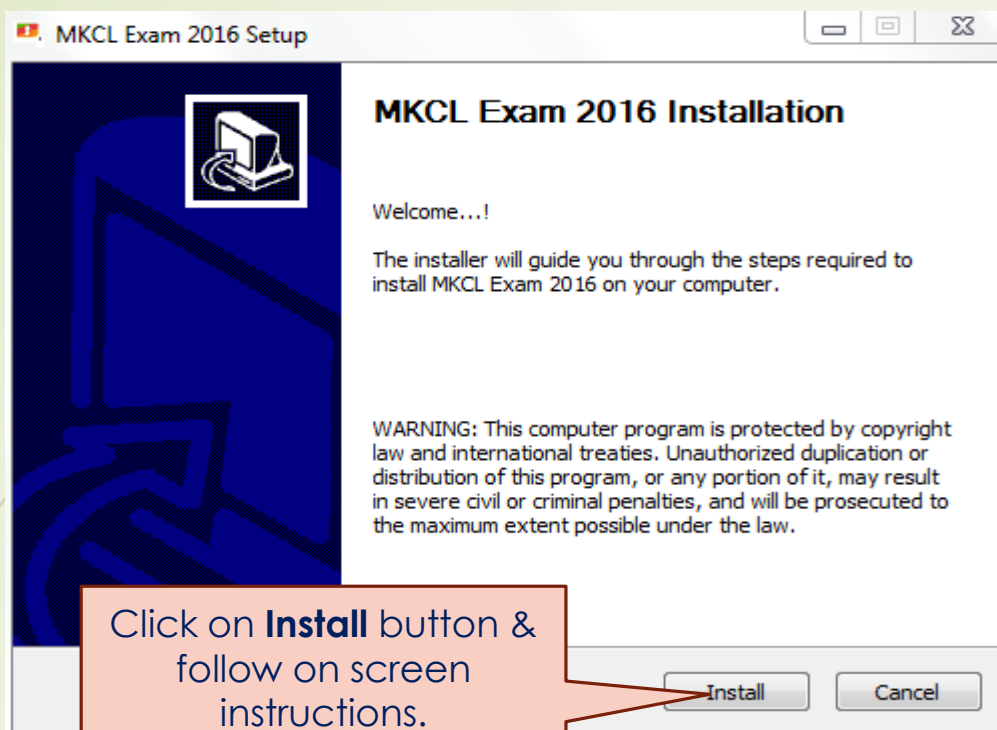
MKCL Exam 2016 Setup

MKCL Exam 2016 Installation

Welcome...!

The installer will guide you through the steps required to install MKCL Exam 2016 on your computer.

WARNING: This computer program is protected by copyright law and international treaties. Unauthorized duplication or distribution of this program, or any portion of it, may result in severe civil or criminal penalties, and will be prosecuted to the maximum extent possible under the law.

Click on **Install** button & follow on screen instructions.

Install

Cancel